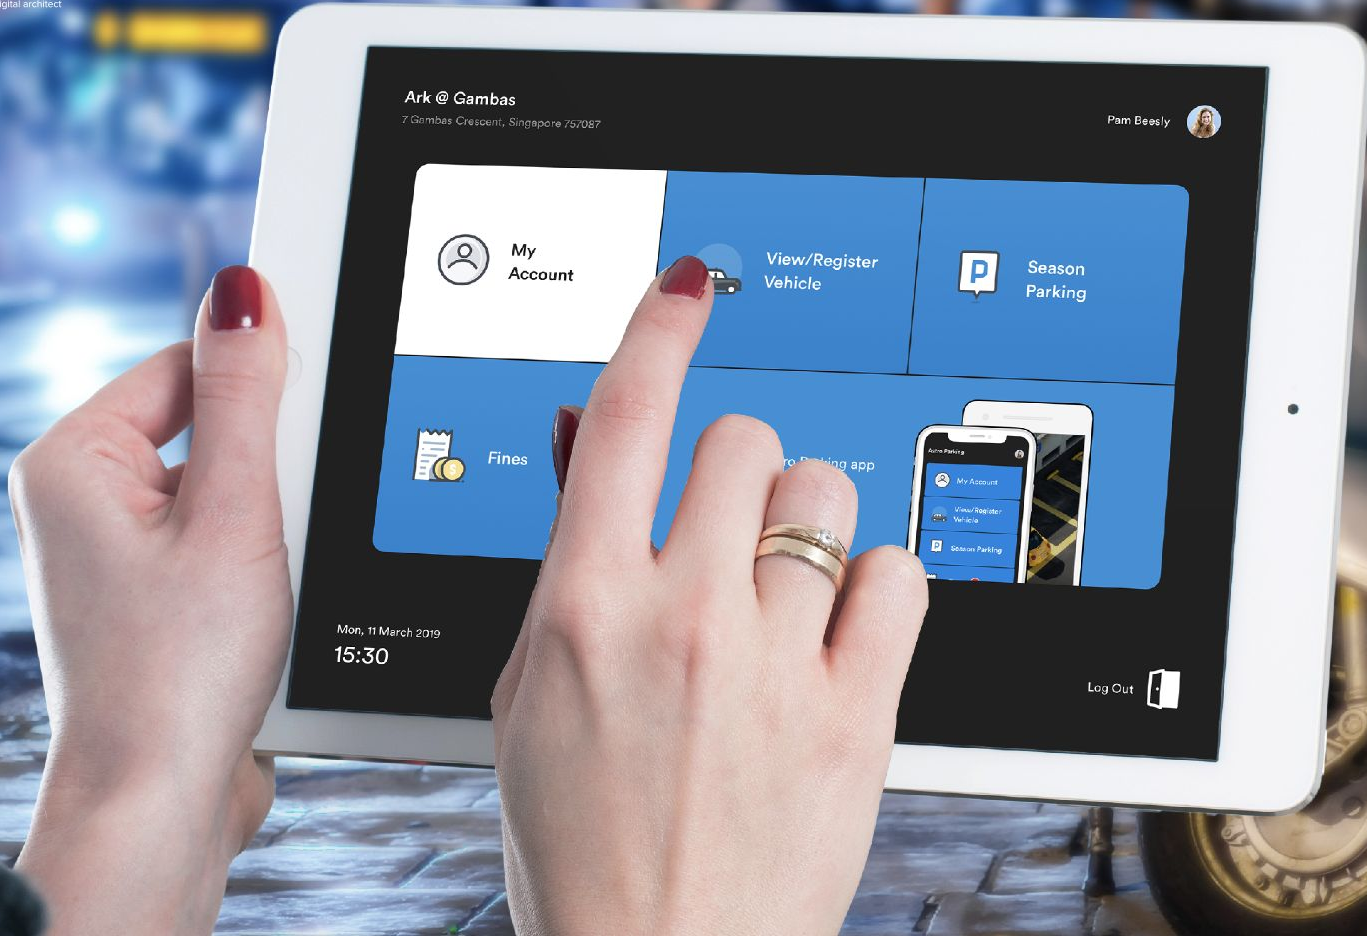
igital architect

Ark @ Gambas
7 Gambas Crescent, Singapore 757087

Pam Beesly

My Account

View/Register Vehicle

P

Season Parking

Fines

ro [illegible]king app

Auto Parking

My Account

View/Register Vehicle

Season Parking

Mon, 11 March 2019
15:30

Log Out